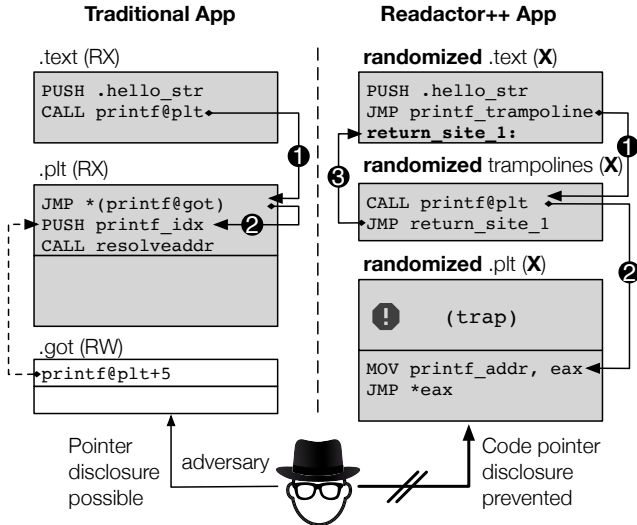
Traditional App

.text (RX)

PUSH .hello_str
CALL printf@plt

.plt (RX)

JMP *(printf@got)
PUSH printf_idx
CALL resolveaddr

.got (RW)

printf@plt+5

Readactor++ App

randomized .text (X)

PUSH .hello_str
JMP printf_trampoline
return_site_1:

randomized trampolines (X)

CALL printf@plt
JMP return_site_1

randomized .plt (X)

(trap)

MOV printf_addr, eax
JMP *eax

1
2
1
2
3

Pointer disclosure possible

adversary

Code pointer disclosure prevented